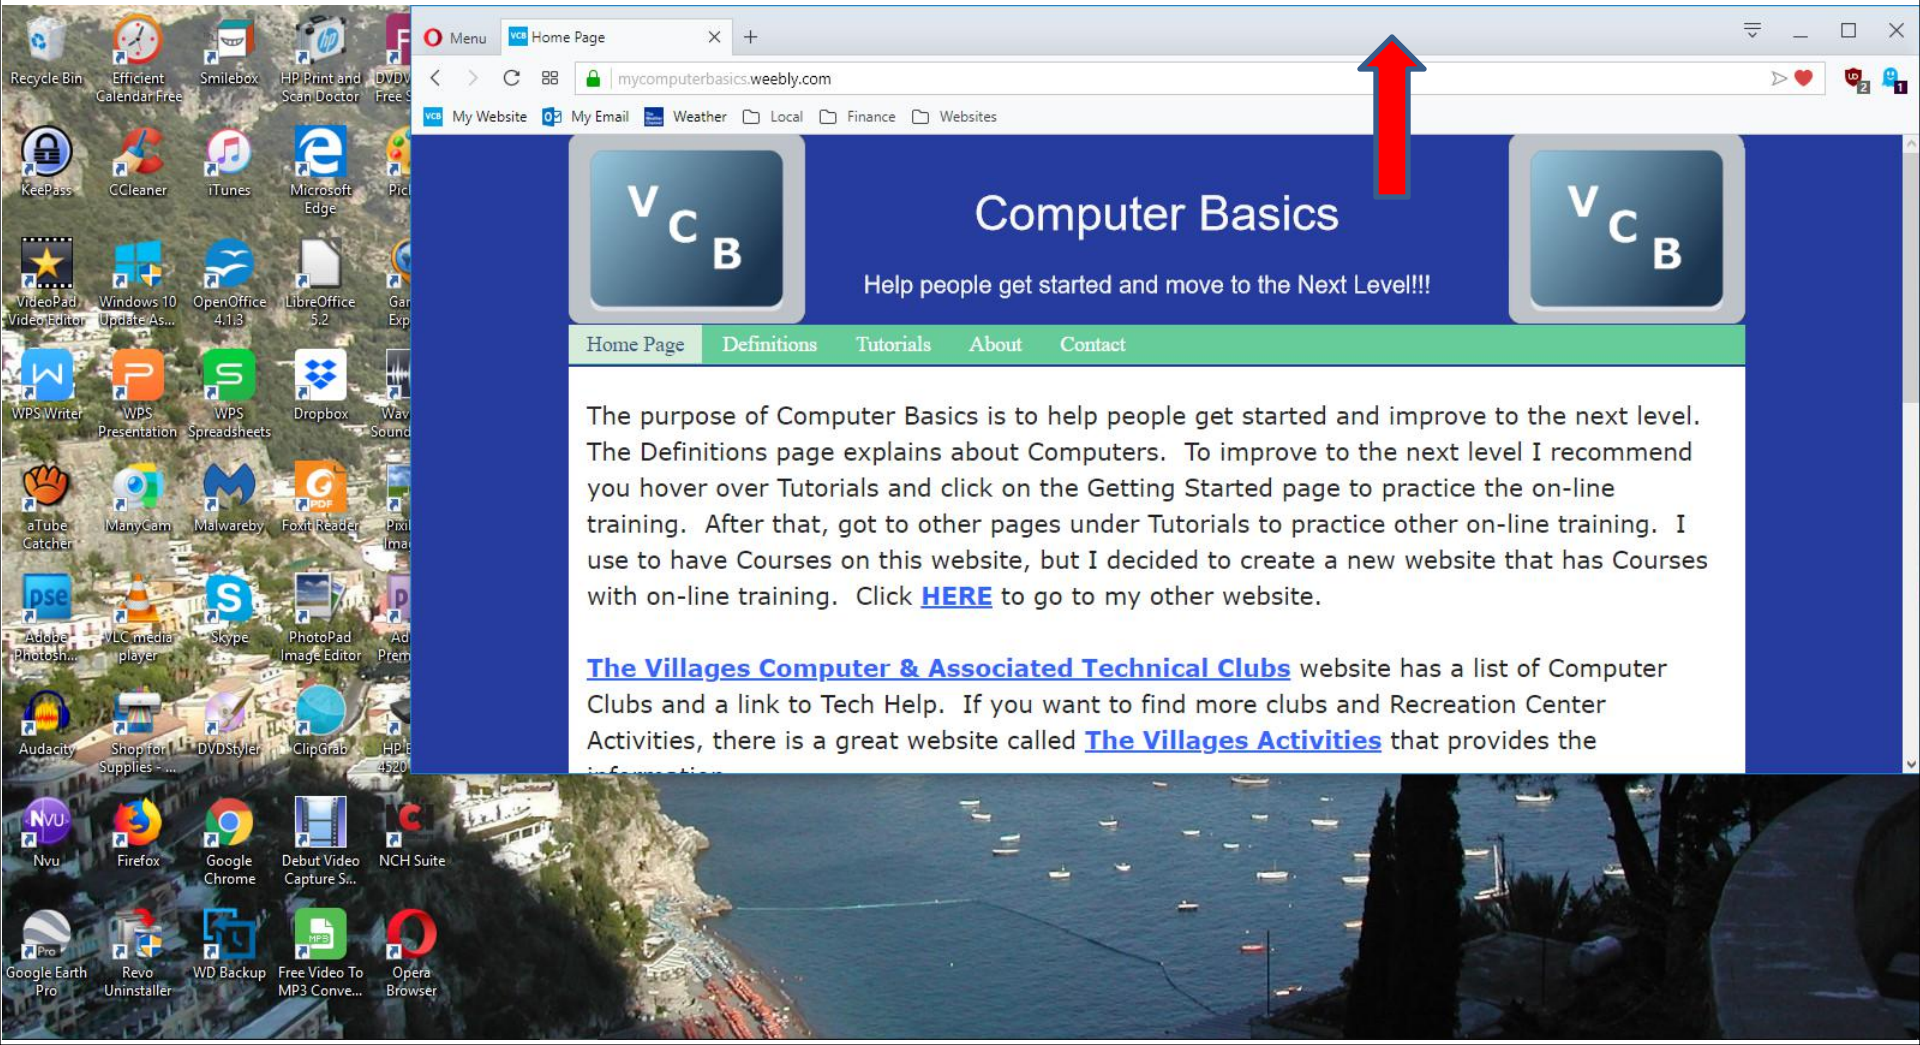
Recycle Bin
Efficient Calendar Free
Smilebox
HP Print and Scan Doctor
DVD Free
KeePass
CCleaner
iTunes
Microsoft Edge
Pic
VideoPad Video Editor
Windows 10 Update As...
OpenOffice 4.1.3
LibreOffice 5.2
Gar Exp
WPS Writer
WPS Presentation
WPS Spreadsheets
Dropbox
Wav Sound
aTube Catcher
ManyCam
Malwareby
Foxit Reader
Pix Ima
Adobe Photosh...
VLC media player
Skype
PhotoPad Image Editor
Ad Prem
Audacity
Shop for Supplies - ...
DVDStyler
ClipGrab
HP E 4520
Nvu
Firefox
Google Chrome
Debut Video Capture S...
NCH Suite
Google Earth Pro
Revo Uninstaller
WD Backup
Free Video To MP3 Conve...
Opera Browser

Menu
Home Page
mycomputerbasics.weebly.com
My Website
My Email
Weather
Local
Finance
Websites

V C B
Computer Basics
Help people get started and move to the Next Level!!!
V C B

Home Page
Definitions
Tutorials
About
Contact

The purpose of Computer Basics is to help people get started and improve to the next level. The Definitions page explains about Computers. To improve to the next level I recommend you hover over Tutorials and click on the Getting Started page to practice the on-line training. After that, got to other pages under Tutorials to practice other on-line training. I use to have Courses on this website, but I decided to create a new website that has Courses with on-line training. Click HERE to go to my other website.

The Villages Computer & Associated Technical Clubs website has a list of Computer Clubs and a link to Tech Help. If you want to find more clubs and Recreation Center Activities, there is a great website called The Villages Activities that provides the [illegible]